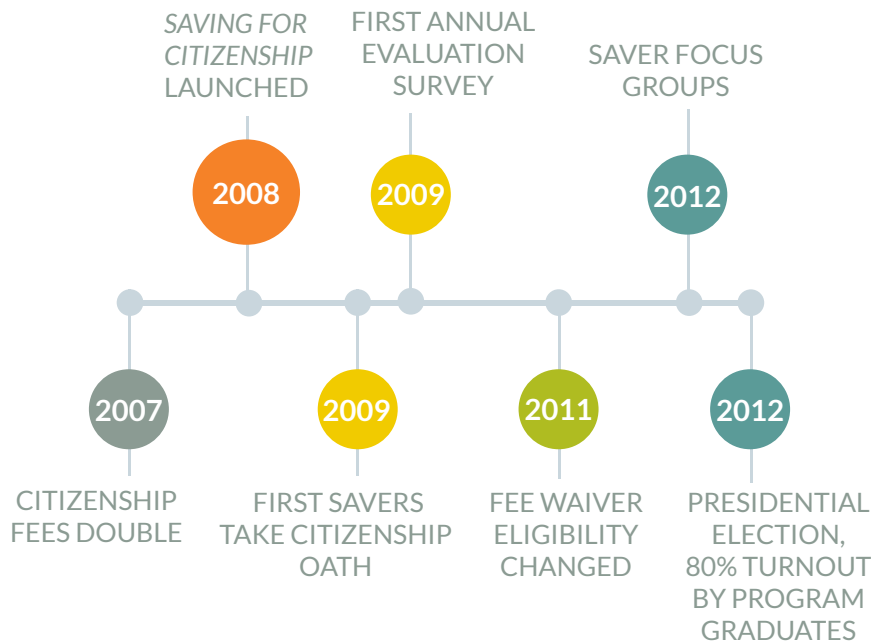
SAVING FOR CITIZENSHIP LAUNCHED

2008

FIRST ANNUAL EVALUATION SURVEY

2009

SAVER FOCUS GROUPS

2012

2007

CITIZENSHIP FEES DOUBLE

2009

FIRST SAVERS TAKE CITIZENSHIP OATH

2011

FEE WAIVER ELIGIBILITY CHANGED

2012

PRESIDENTIAL ELECTION, 80% TURNOUT BY PROGRAM GRADUATES